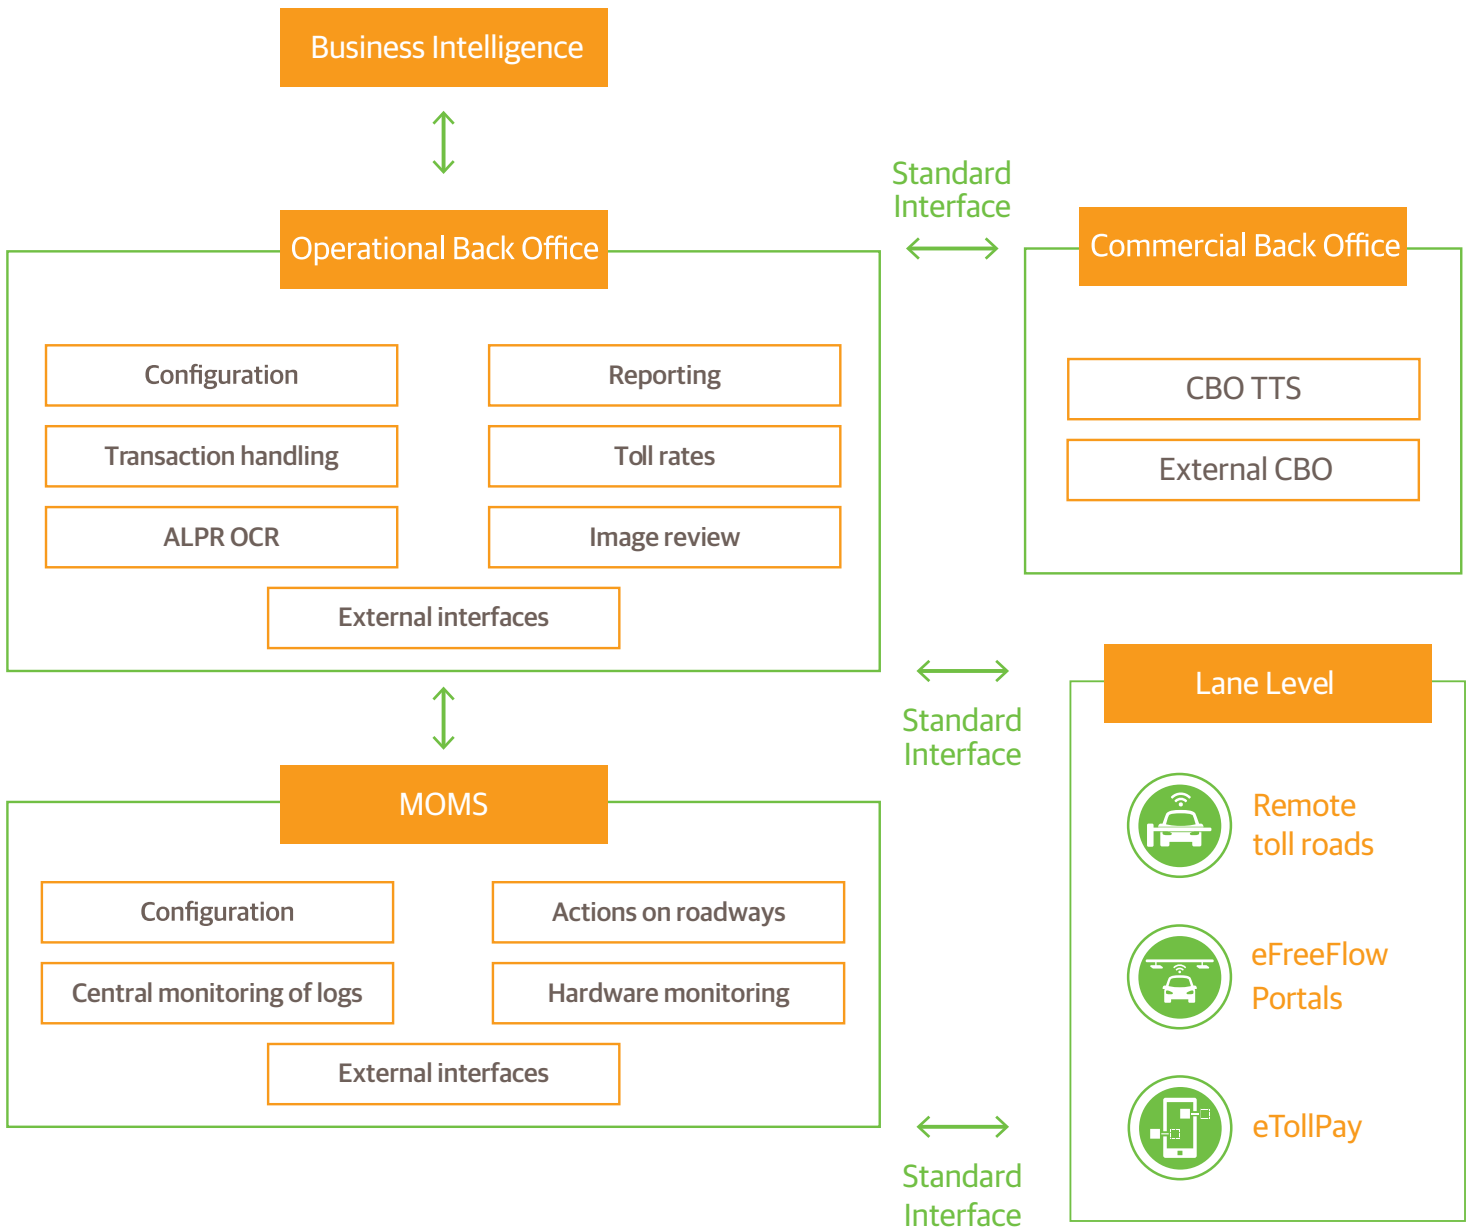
Business Intelligence

Standard Interface

Operational Back Office

Configuration

Reporting

Transaction handling

Toll rates

ALPR OCR

Image review

External interfaces

Commercial Back Office

CBO TTS

External CBO

Standard Interface

Lane Level

Remote toll roads

eFreeFlow Portals

eTollPay

MOMS

Configuration

Actions on roadways

Central monitoring of logs

Hardware monitoring

External interfaces

Standard Interface